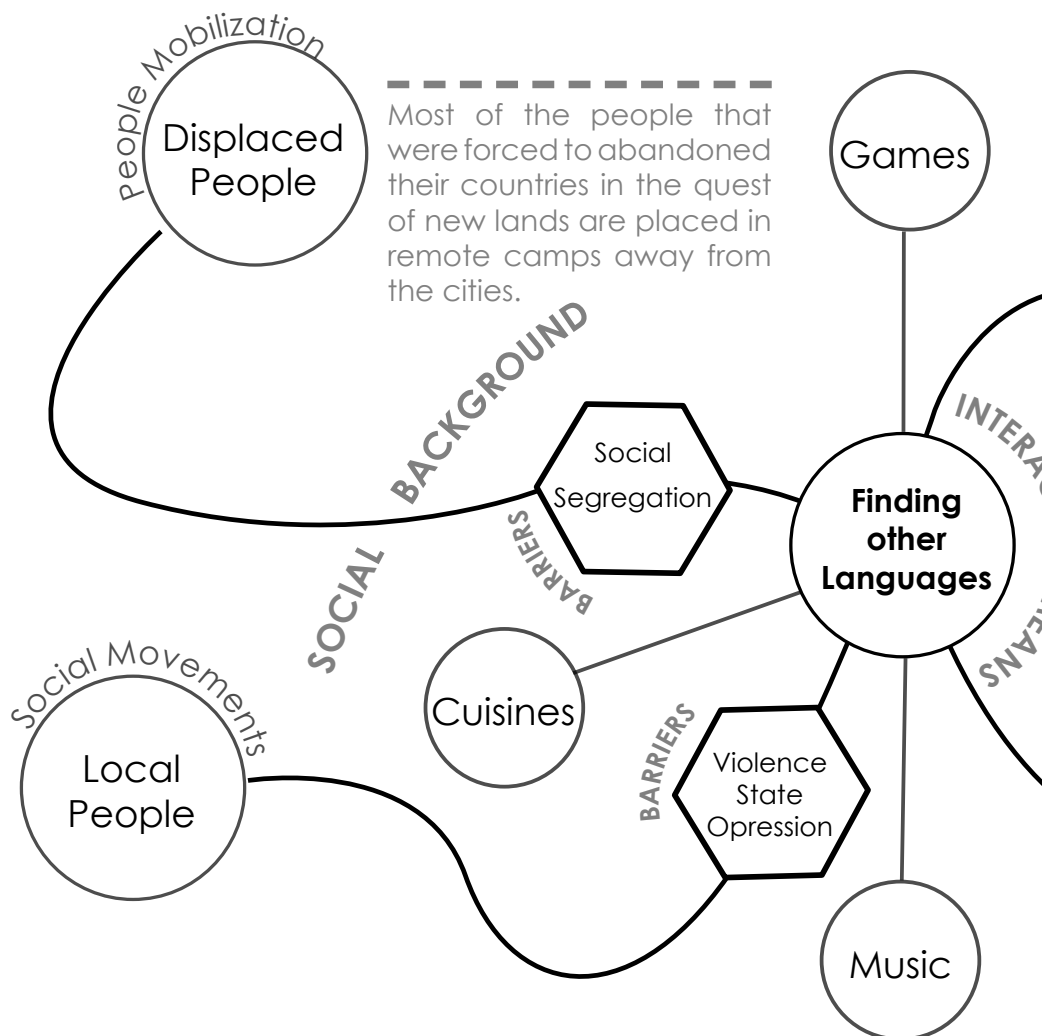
People Mobilization

Displaced People

Most of the people that were forced to abandoned their countries in the quest of new lands are placed in remote camps away from the cities.

Games

SOCIAL BACKGROUND

Social Segregation

BARRIERS

Finding other Languages

INTERA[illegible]

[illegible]EANS

Cuisines

Social Movements

Local People

BARRIERS

Violence State Opression

Music